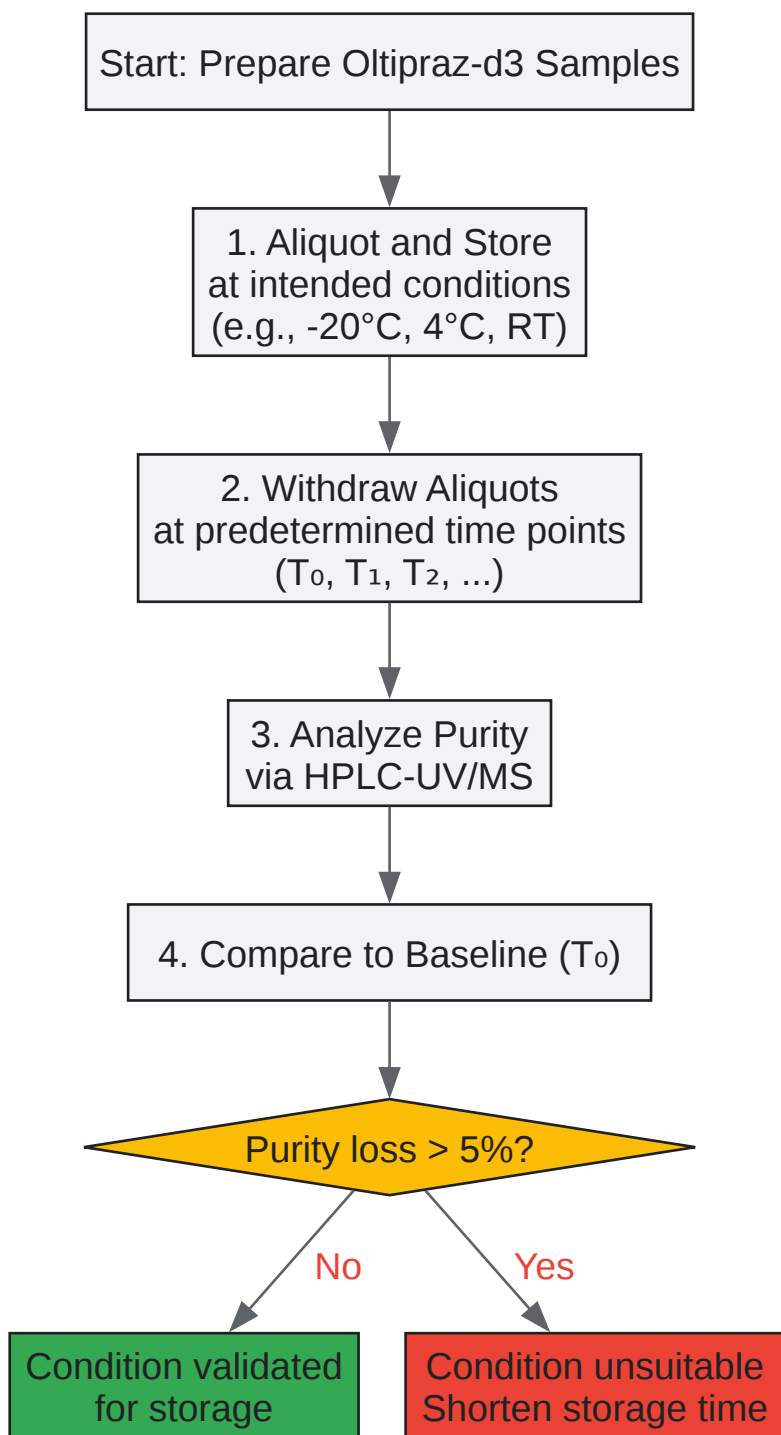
Start: Prepare Oltipraz-d3 Samples

1. Aliquot and Store at intended conditions (e.g., -20°C, 4°C, RT)

2. Withdraw Aliquots at predetermined time points ($T_0$, $T_1$, $T_2$, ...)

3. Analyze Purity via HPLC-UV/MS

4. Compare to Baseline ($T_0$)

Purity loss > 5%?

No

Yes

Condition validated for storage

Condition unsuitable Shorten storage time